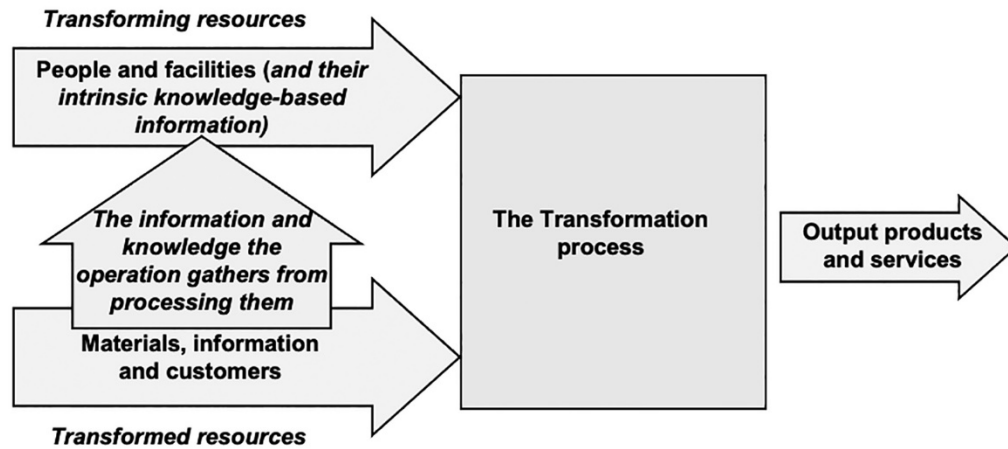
Transforming resources

People and facilities (and their intrinsic knowledge-based information)

The information and knowledge the operation gathers from processing them

Materials, information and customers

Transformed resources

The Transformation process

Output products and services